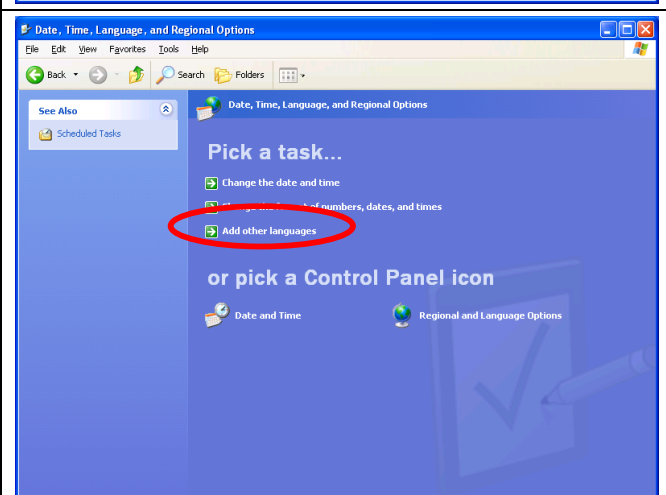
Date, Time, Language, and Regional Options

File Edit View Favorites Tools Help

Back Search Folders

See Also

Scheduled Tasks

Date, Time, Language, and Regional Options

Pick a task...

Change the date and time

Ch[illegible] of numbers, dates, and times

Add other languages

or pick a Control Panel icon

Date and Time

Regional and Language Options